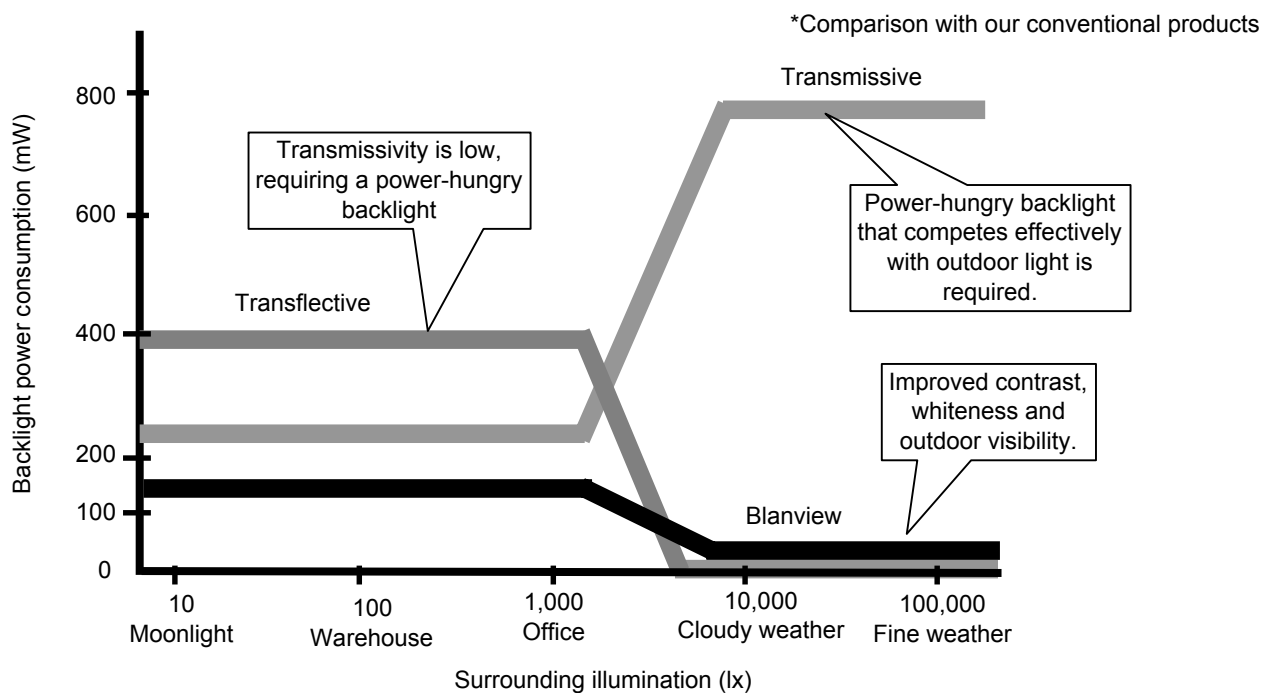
*Comparison with our conventional products

Backlight power consumption (mW)

800
600
400
200
100
0

Transmissive

Transmissivity is low, requiring a power-hungry backlight

Power-hungry backlight that competes effectively with outdoor light is required.

Transflective

Improved contrast, whiteness and outdoor visibility.

Blanview

10
Moonlight
100
Warehouse
1,000
Office
10,000
Cloudy weather
100,000
Fine weather

Surrounding illumination (lx)